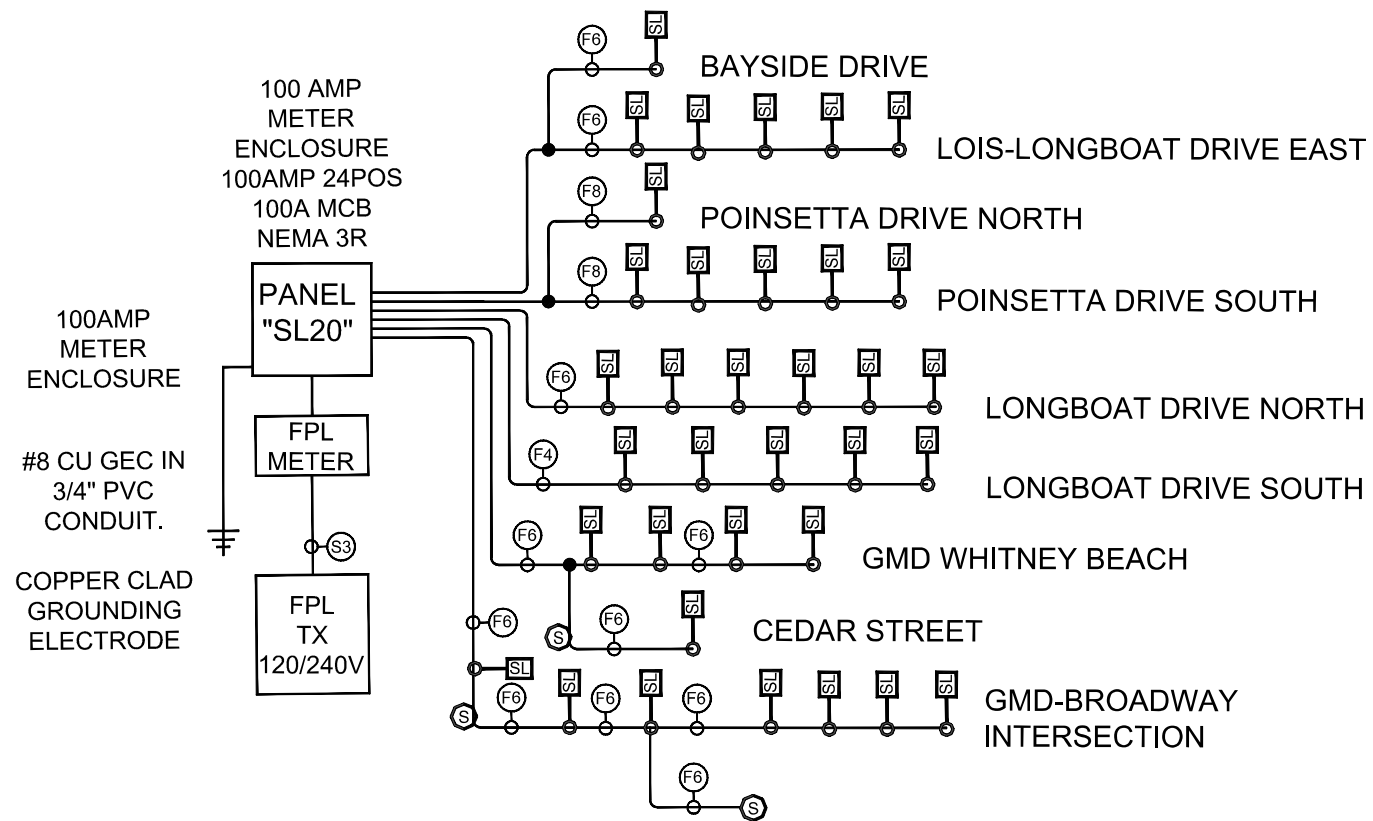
100 AMP
METER
ENCLOSURE
100AMP 24POS
100A MCB
NEMA 3R

F6 SL
BAYSIDE DRIVE

F6 SL SL SL SL SL
LOIS-LONGBOAT DRIVE EAST

F8 SL
POINSETTA DRIVE NORTH

F8 SL SL SL SL SL
POINSETTA DRIVE SOUTH

PANEL
"SL20"

100AMP
METER
ENCLOSURE

F6 SL SL SL SL SL SL
LONGBOAT DRIVE NORTH

F4 SL SL SL SL SL
LONGBOAT DRIVE SOUTH

FPL
METER

#8 CU GEC IN
3/4" PVC
CONDUIT.

F6 SL SL F6 SL SL
GMD WHITNEY BEACH

S3

COPPER CLAD
GROUNDING
ELECTRODE

FPL
TX
120/240V

F6
S F6 SL
CEDAR STREET

SL
F6 SL F6 SL F6 SL SL SL SL
S
GMD-BROADWAY
INTERSECTION

F6
S